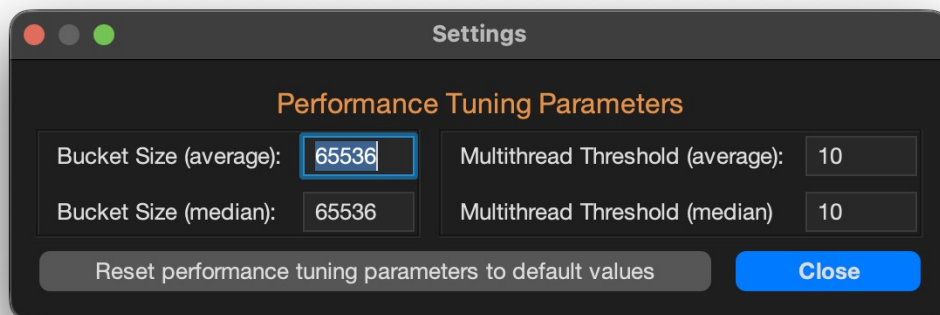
Settings

Performance Tuning Parameters

Bucket Size (average): 65536

Bucket Size (median): 65536

Multithread Threshold (average): 10

Multithread Threshold (median) 10

Reset performance tuning parameters to default values

Close